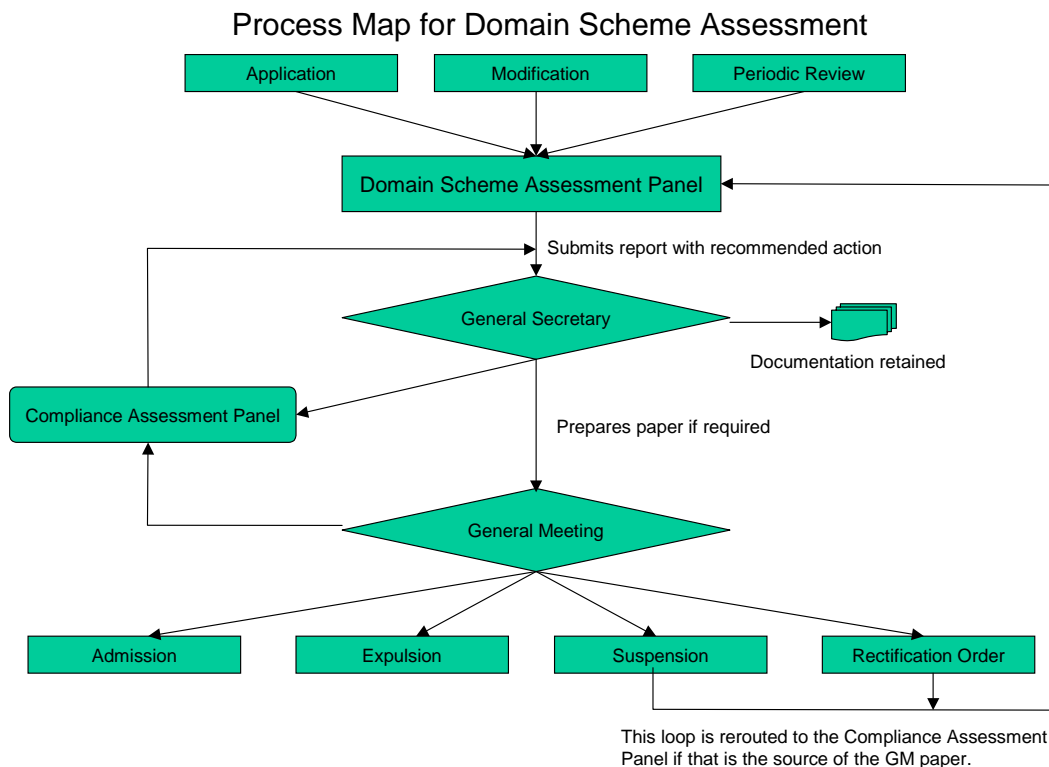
Process Map for Domain Scheme Assessment

Application

Modification

Periodic Review

Domain Scheme Assessment Panel

Submits report with recommended action

General Secretary

Documentation retained

Compliance Assessment Panel

Prepares paper if required

General Meeting

Admission

Expulsion

Suspension

Rectification Order

This loop is rerouted to the Compliance Assessment Panel if that is the source of the GM paper.